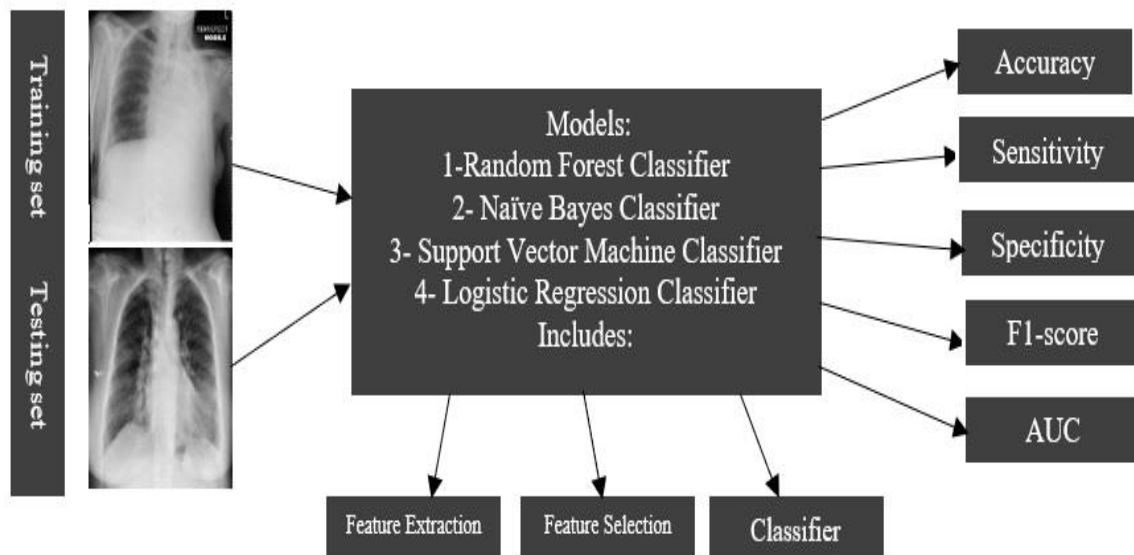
Training set

Testing set

Models:
1-Random Forest Classifier
2- Naïve Bayes Classifier
3- Support Vector Machine Classifier
4- Logistic Regression Classifier
Includes:

Accuracy

Sensitivity

Specificity

F1-score

AUC

Feature Extraction

Feature Selection

Classifier